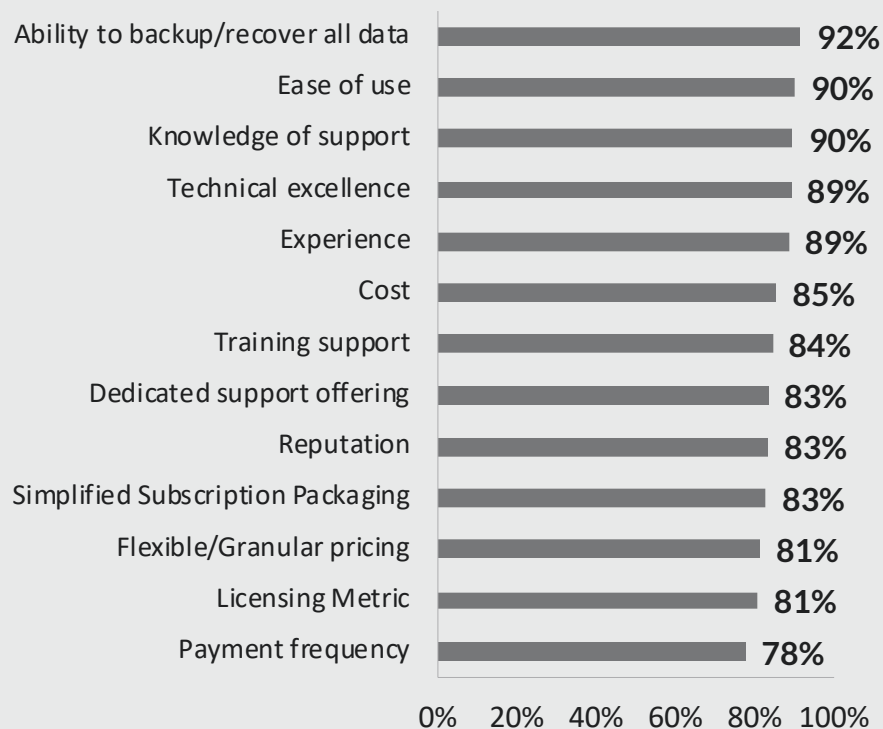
Ability to backup/recover all data 92%
Ease of use 90%
Knowledge of support 90%
Technical excellence 89%
Experience 89%
Cost 85%
Training support 84%
Dedicated support offering 83%
Reputation 83%
Simplified Subscription Packaging 83%
Flexible/Granular pricing 81%
Licensing Metric 81%
Payment frequency 78%

0% 20% 40% 60% 80% 100%